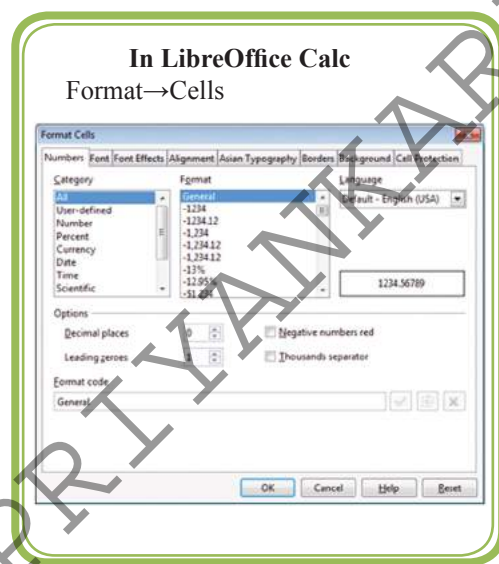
In LibreOffice Calc
Format→Cells

Format Cells

Numbers | Font | Font Effects | Alignment | Asian Typography | Borders | Background | Cell Protection

Category
All
User-defined
Number
Percent
Currency
Date
Time
Scientific

Format
General
-1234
-1234.12
-1,234
-1,234.12
-1,234.12
-13%
-12.95%
-51.23%

Language
Default - English (USA)

1234.56789

Options
Decimal places 0
Leading zeroes 1
Negative numbers red
Thousands separator

Format code
General

OK Cancel Help Reset

PRIYANKAR